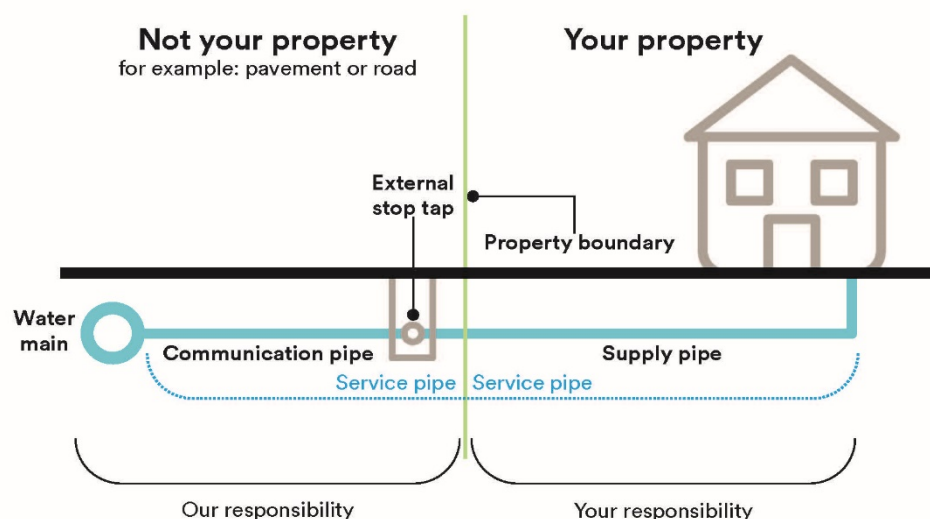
Not your property
for example: pavement or road

Your property

External stop tap

Property boundary

Water main

Communication pipe

Supply pipe

Service pipe

Service pipe

Our responsibility

Your responsibility